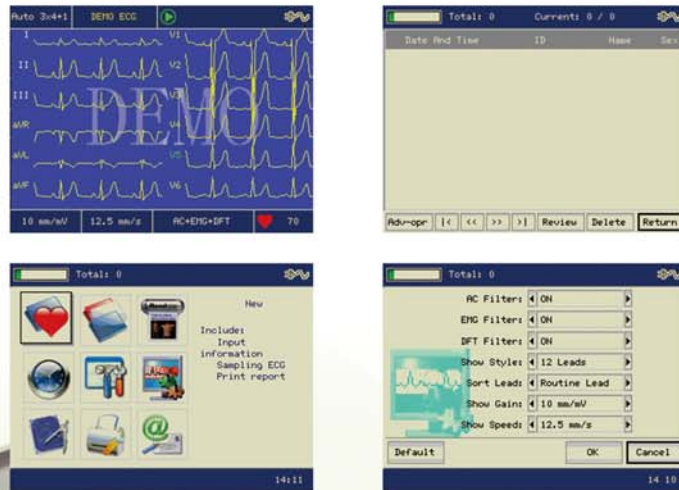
Auto 3x4+1 DEMO ECG

I
II
III
aVR
aVL
aVF
V1
V2
V3
V4
V5
V6

DEMO

10 mm/mV 12.5 mm/s AC+EMG+DFT 70

Total: 0 Current: 0 / 0

| Date And Time | ID | Name | Sex |
|---|---|---|---|

Adv-opr |< << >> >| Review Delete Return

Total: 0

New

Include:
Input information
Sampling ECG
Print report

14:11

Total: 0

AC Filter: ON
EMG Filter: ON
DFT Filter: ON
Show Style: 12 Leads
Sort Lead: Routine Lead
Show Gain: 10 mm/mV
Show Speed: 12.5 mm/s

Default OK Cancel

14 10